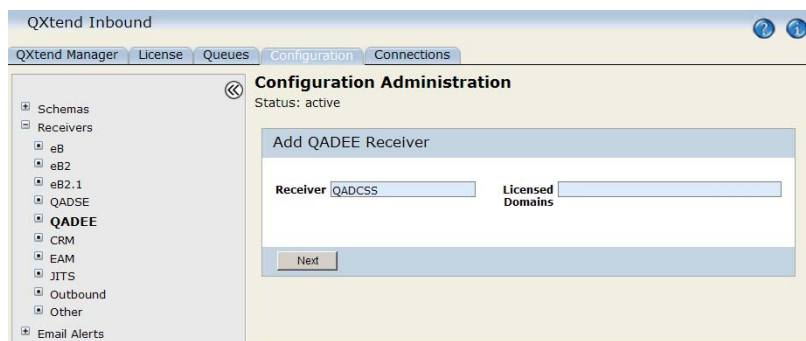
QXtend Inbound

QXtend Manager | License | Queues | Configuration | Connections

Schemas
Receivers
eB
eB2
eB2.1
QADSE
QADEE
CRM
EAM
JITS
Outbound
Other
Email Alerts

Configuration Administration
Status: active

Add QADEE Receiver

Receiver QADCSS

Licensed Domains

Next